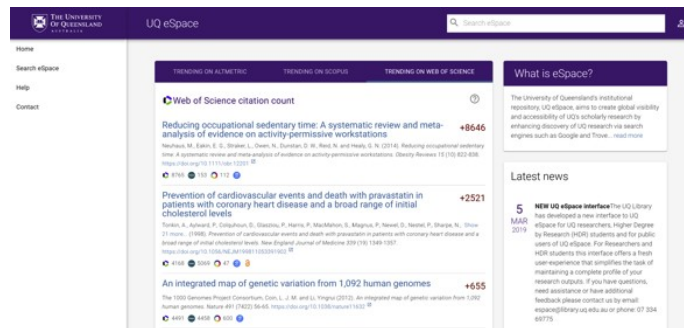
THE UNIVERSITY OF QUEENSLAND AUSTRALIA

UQ eSpace

Search eSpace

Home

Search eSpace

Help

Contact

TRENDING ON ALTMETRIC

TRENDING ON SCOPUS

TRENDING ON WEB OF SCIENCE

Web of Science citation count

Reducing occupational sedentary time: A systematic review and meta-analysis of evidence on activity-permissive workstations

+8646

Neuhaus, M., Eakin, E. G., Straker, L., Owen, N., Dunstan, D. W., Reid, N. and Healy, G. N. (2014). Reducing occupational sedentary time: A systematic review and meta-analysis of evidence on activity-permissive workstations. Obesity Reviews 15 (10) 822-838. https://doi.org/10.1111/obr.12201

8765 153 112

Prevention of cardiovascular events and death with pravastatin in patients with coronary heart disease and a broad range of initial cholesterol levels

+2521

Tonkin, A., Aylward, P., Colquhoun, D., Glasziou, P., Harris, P., MacMahon, S., Magnus, P., Newel, D., Nestel, P., Sharpe, N., Show 21 more... (1998). Prevention of cardiovascular events and death with pravastatin in patients with coronary heart disease and a broad range of initial cholesterol levels. New England Journal of Medicine 339 (19) 1349-1357. https://doi.org/10.1056/NEJM199811053391902

4168 5069 47

An integrated map of genetic variation from 1,092 human genomes

+655

The 1000 Genomes Project Consortium, Coin, L. J. M. and Li, Yingrui (2012). An integrated map of genetic variation from 1,092 human genomes. Nature 491 (7422) 56-65. https://doi.org/10.1038/nature11632

4491 4458 600

What is eSpace?

The University of Queensland's institutional repository, UQ eSpace, aims to create global visibility and accessibility of UQ's scholarly research by enhancing discovery of UQ research via search engines such as Google and Trove... read more

Latest news

5 MAR 2019

NEW UQ eSpace interface The UQ Library has developed a new interface to UQ eSpace for UQ researchers, Higher Degree by Research (HDR) students and for public users of UQ eSpace. For Researchers and HDR students this interface offers a fresh user experience that simplifies the task of maintaining a complete profile of your research outputs. If you have questions, need assistance or have additional feedback please contact us by email espace@library.uq.edu.au or phone: 07 334 69775